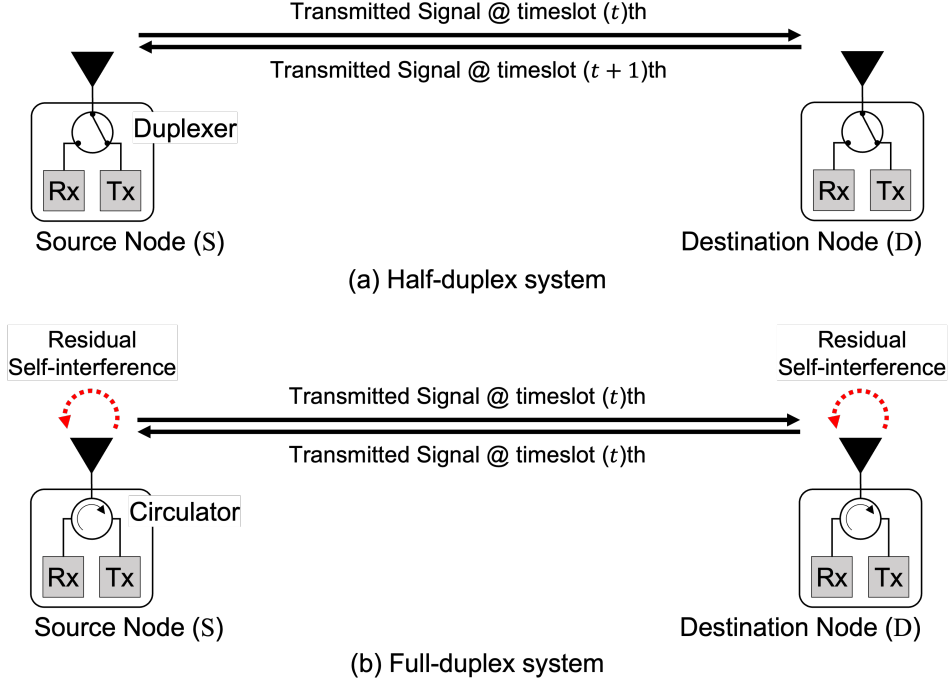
Transmitted Signal @ timeslot $(t)$th

Transmitted Signal @ timeslot $(t+1)$th

Duplexer

Rx Tx

Rx Tx

Source Node $(\mathbb{S})$

Destination Node $(\mathbb{D})$

(a) Half-duplex system

Residual Self-interference

Residual Self-interference

Transmitted Signal @ timeslot $(t)$th

Transmitted Signal @ timeslot $(t)$th

Circulator

Rx Tx

Rx Tx

Source Node $(\mathbb{S})$

Destination Node $(\mathbb{D})$

(b) Full-duplex system